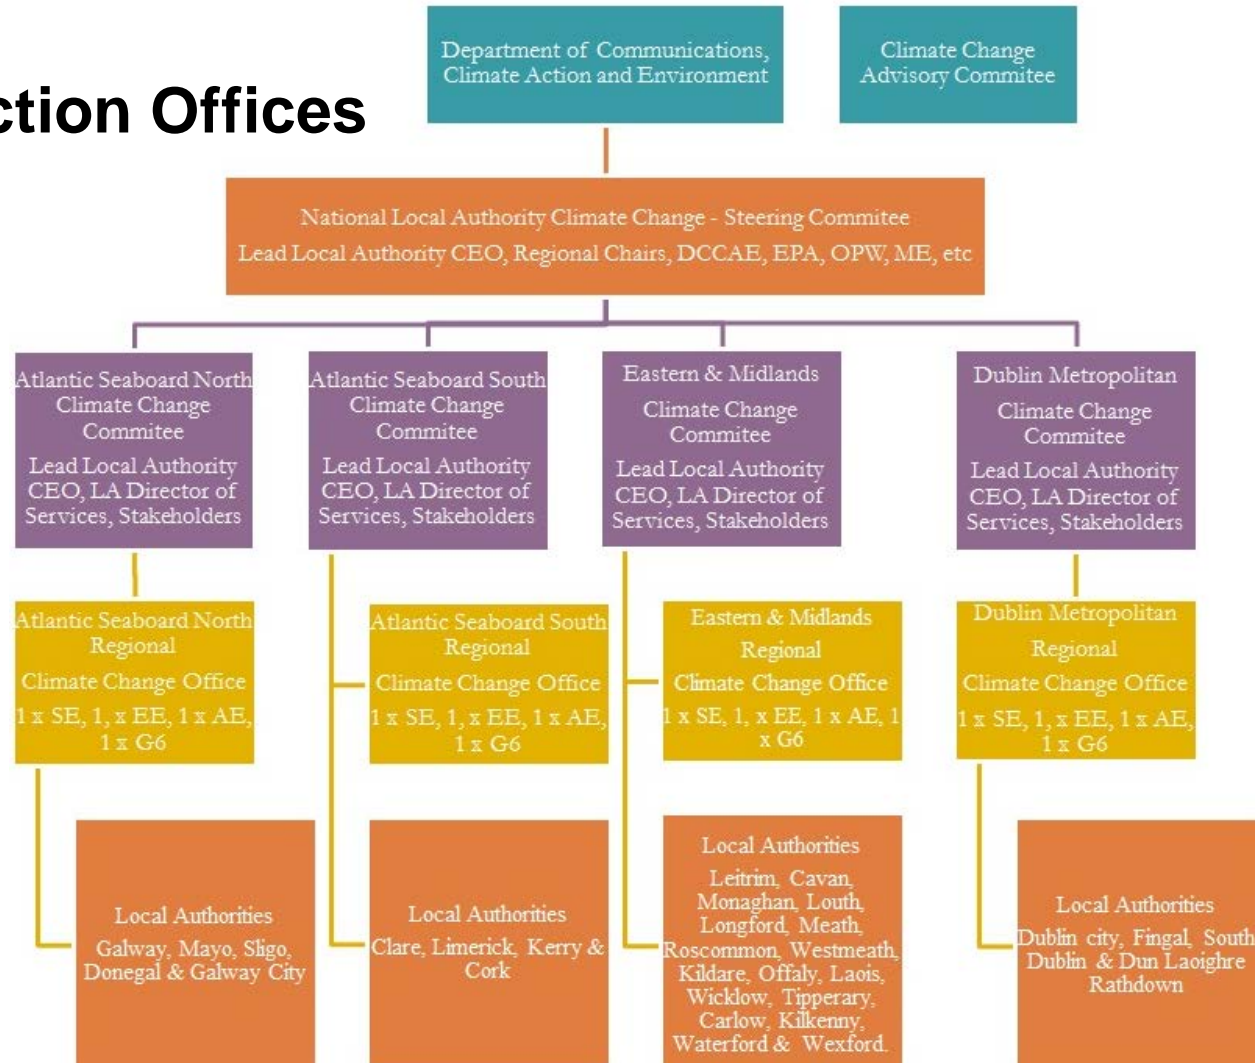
ction Offices

Department of Communications, Climate Action and Environment

Climate Change Advisory Commitee

National Local Authority Climate Change - Steering Commitee
Lead Local Authority CEO, Regional Chairs, DCCAE, EPA, OPW, ME, etc

Atlantic Seaboard North Climate Change Commitee
Lead Local Authority CEO, LA Director of Services, Stakeholders

Atlantic Seaboard South Climate Change Commitee
Lead Local Authority CEO, LA Director of Services, Stakeholders

Eastern & Midlands
Climate Change Commitee
Lead Local Authority CEO, LA Director of Services, Stakeholders

Dublin Metropolitan
Climate Change Commitee
Lead Local Authority CEO, LA Director of Services, Stakeholders

Atlantic Seaboard North Regional
Climate Change Office
1 x SE, 1, x EE, 1 x AE, 1 x G6

Atlantic Seaboard South Regional
Climate Change Office
1 x SE, 1, x EE, 1 x AE, 1 x G6

Eastern & Midlands
Regional
Climate Change Office
1 x SE, 1, x EE, 1 x AE, 1 x G6

Dublin Metropolitan
Regional
Climate Change Office
1 x SE, 1, x EE, 1 x AE, 1 x G6

Local Authorities
Galway, Mayo, Sligo, Donegal & Galway City

Local Authorities
Clare, Limerick, Kerry & Cork

Local Authorities
Leitrim, Cavan, Monaghan, Louth, Longford, Meath, Roscommon, Westmeath, Kildare, Offaly, Laois, Wicklow, Tipperary, Carlow, Kilkenny, Waterford & Wexford.

Local Authorities
Dublin city, Fingal, South Dublin & Dun Laoighre Rathdown